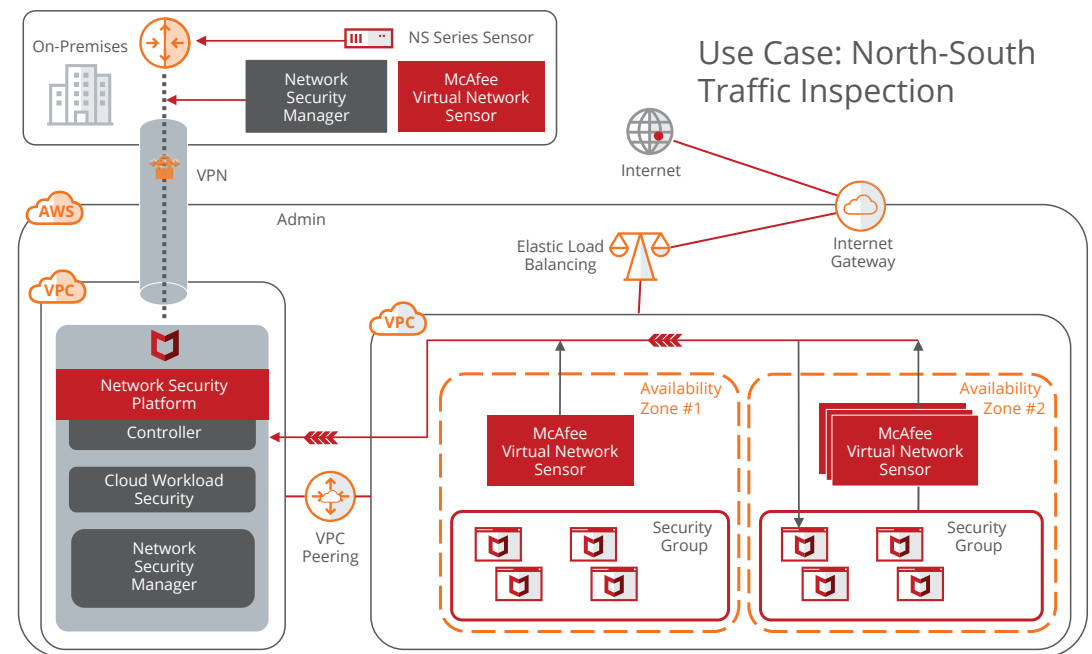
On-Premises

NS Series Sensor

Network Security Manager

McAfee Virtual Network Sensor

Use Case: North-South Traffic Inspection

VPN

Internet

AWS

Admin

Elastic Load Balancing

Internet Gateway

VPC

VPC

Network Security Platform

Controller

Cloud Workload Security

Network Security Manager

Availability Zone #1

McAfee Virtual Network Sensor

Availability Zone #2

McAfee Virtual Network Sensor

VPC Peering

Security Group

Security Group